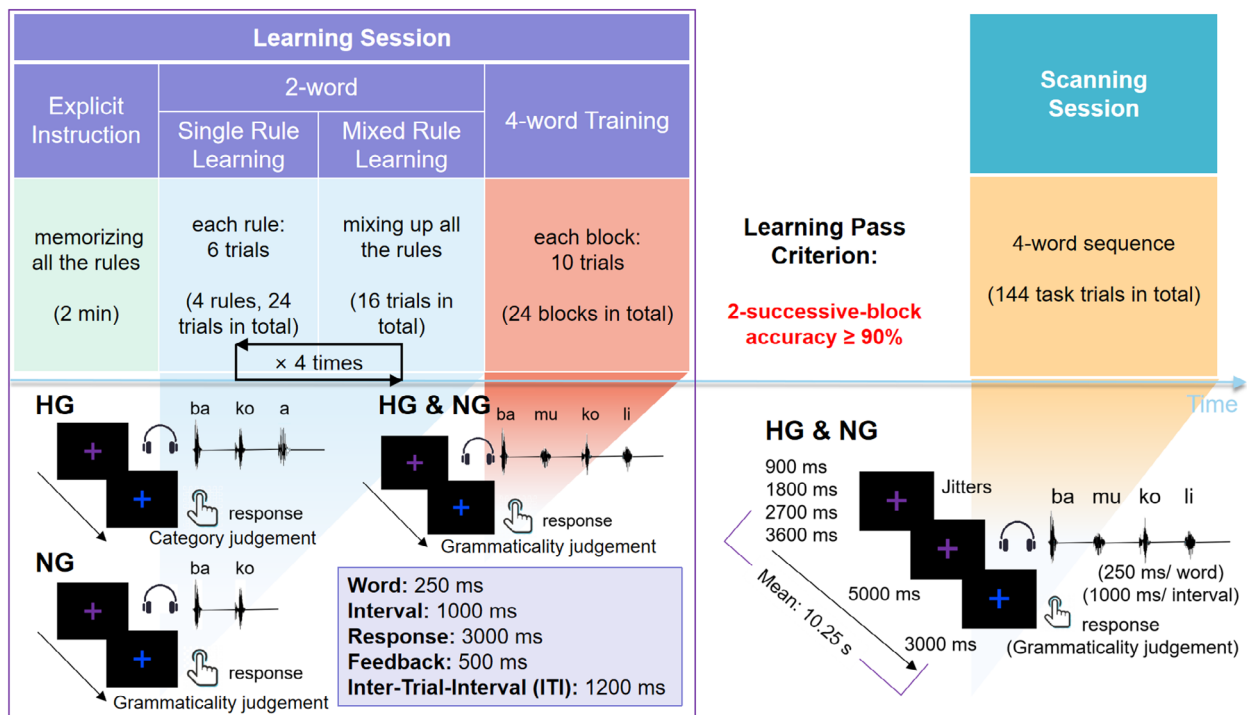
Learning Session

| Explicit Instruction | 2-word: Single Rule Learning | 2-word: Mixed Rule Learning | 4-word Training |
|---|---|---|---|
| memorizing all the rules (2 min) | each rule: 6 trials (4 rules, 24 trials in total) | mixing up all the rules (16 trials in total) | each block: 10 trials (24 blocks in total) |

× 4 times

Learning Pass Criterion:

2-successive-block accuracy ≥ 90%

Scanning Session

4-word sequence

(144 task trials in total)

Time

HG
ba ko a
response
Category judgement

NG
ba ko
response
Grammaticality judgement

HG & NG
ba mu ko li
response
Grammaticality judgement

Word: 250 ms
Interval: 1000 ms
Response: 3000 ms
Feedback: 500 ms
Inter-Trial-Interval (ITI): 1200 ms

HG & NG
900 ms
1800 ms
2700 ms
3600 ms
Jitters
ba mu ko li
5000 ms
(250 ms/ word)
(1000 ms/ interval)
Mean: 10.25 s
3000 ms
response
(Grammaticality judgement)